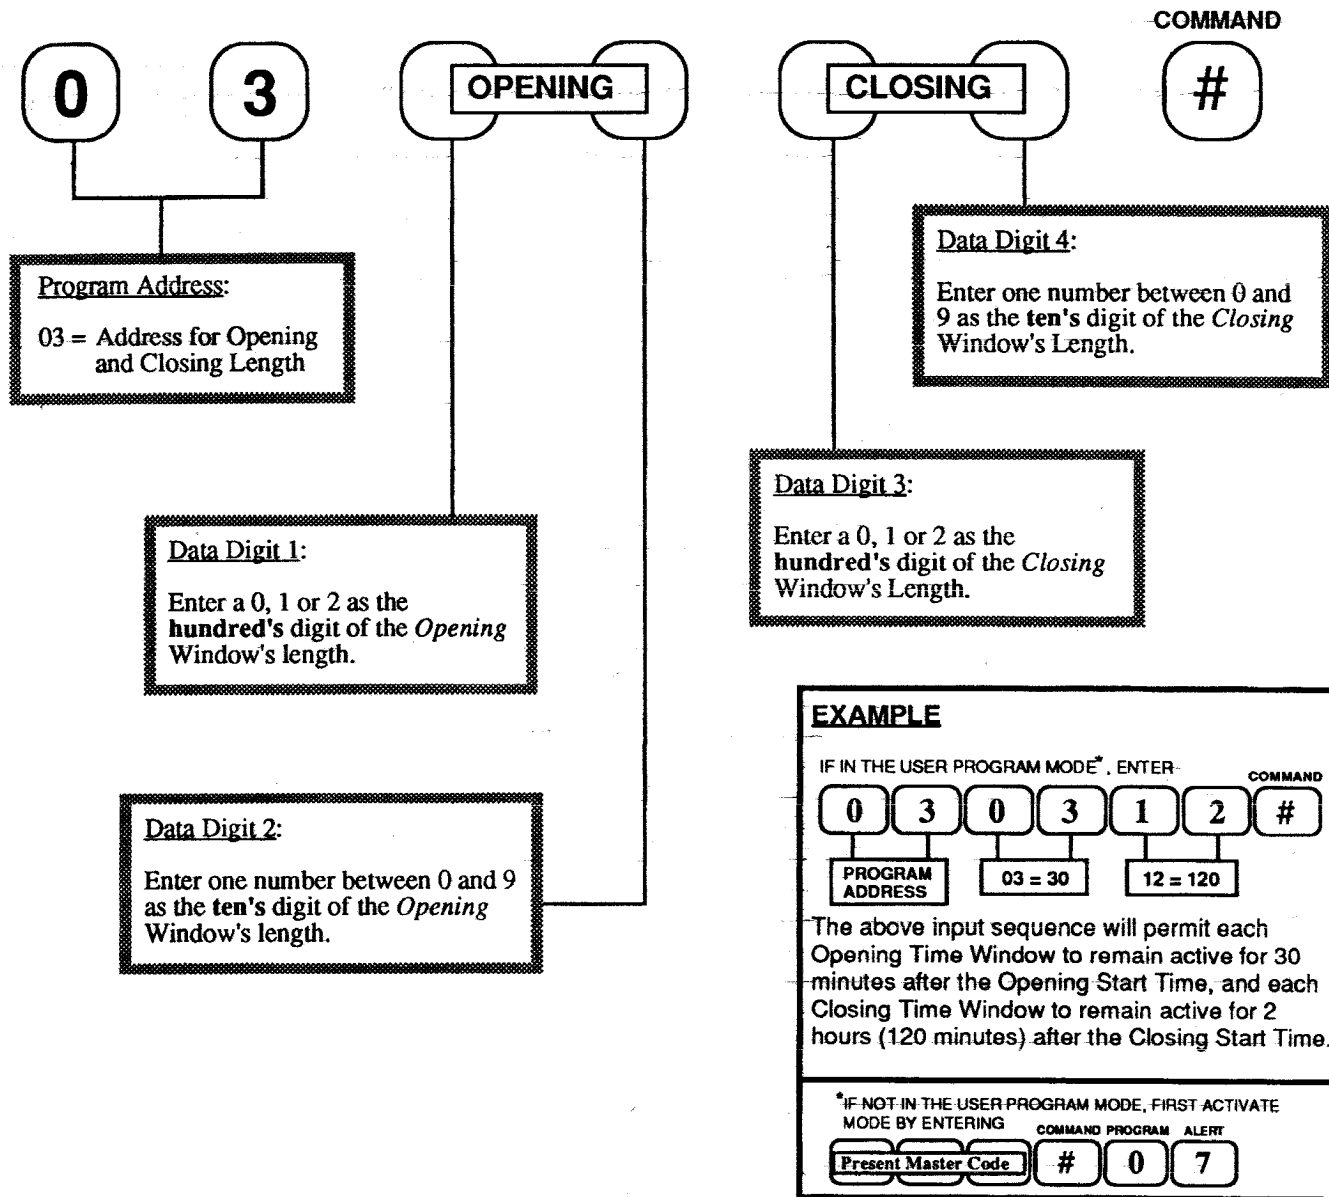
COMMAND

0 3 OPENING CLOSING #

Program Address:

03 = Address for Opening and Closing Length

Data Digit 4:

Enter one number between 0 and 9 as the **ten's** digit of the *Closing* Window's Length.

Data Digit 3:

Enter a 0, 1 or 2 as the **hundred's** digit of the *Closing* Window's Length.

Data Digit 1:

Enter a 0, 1 or 2 as the **hundred's** digit of the *Opening* Window's length.

Data Digit 2:

Enter one number between 0 and 9 as the **ten's** digit of the *Opening* Window's length.

EXAMPLE

IF IN THE USER PROGRAM MODE*, ENTER

COMMAND

0 3 0 3 1 2 #

PROGRAM ADDRESS

03 = 30

12 = 120

The above input sequence will permit each Opening Time Window to remain active for 30 minutes after the Opening Start Time, and each Closing Time Window to remain active for 2 hours (120 minutes) after the Closing Start Time.

*IF NOT IN THE USER PROGRAM MODE, FIRST ACTIVATE MODE BY ENTERING

COMMAND PROGRAM ALERT

Present Master Code # 0 7